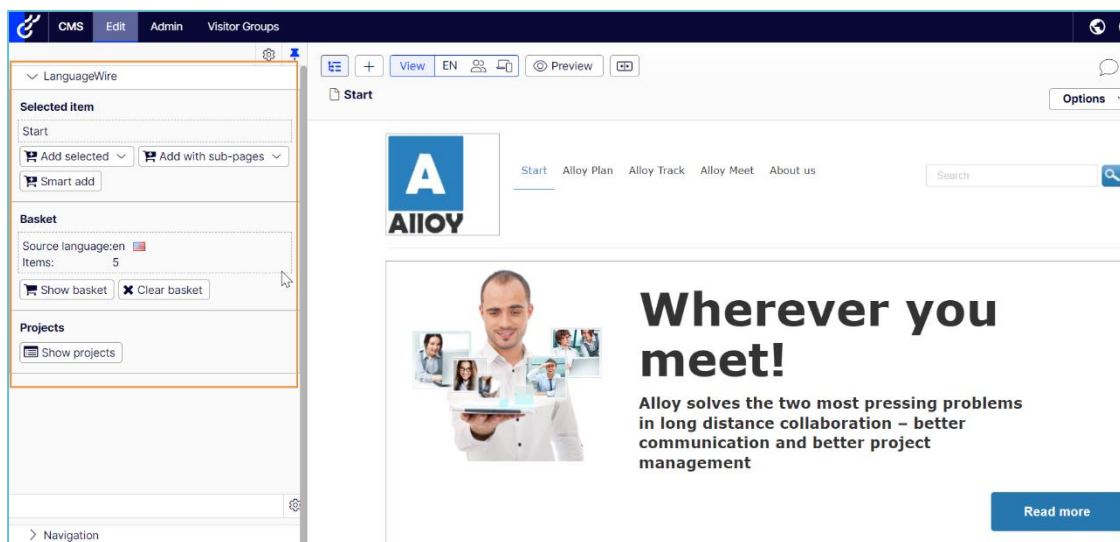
CMS Edit Admin Visitor Groups

LanguageWire

Selected item

Start

Add selected

Add with sub-pages

Smart add

Basket

Source language:en

Items: 5

Show basket

Clear basket

Projects

Show projects

Navigation

View EN Preview

Start

Options

A

AlIOY

Start Alloy Plan Alloy Track Alloy Meet About us

Search

Wherever you meet!

Alloy solves the two most pressing problems in long distance collaboration – better communication and better project management

Read more